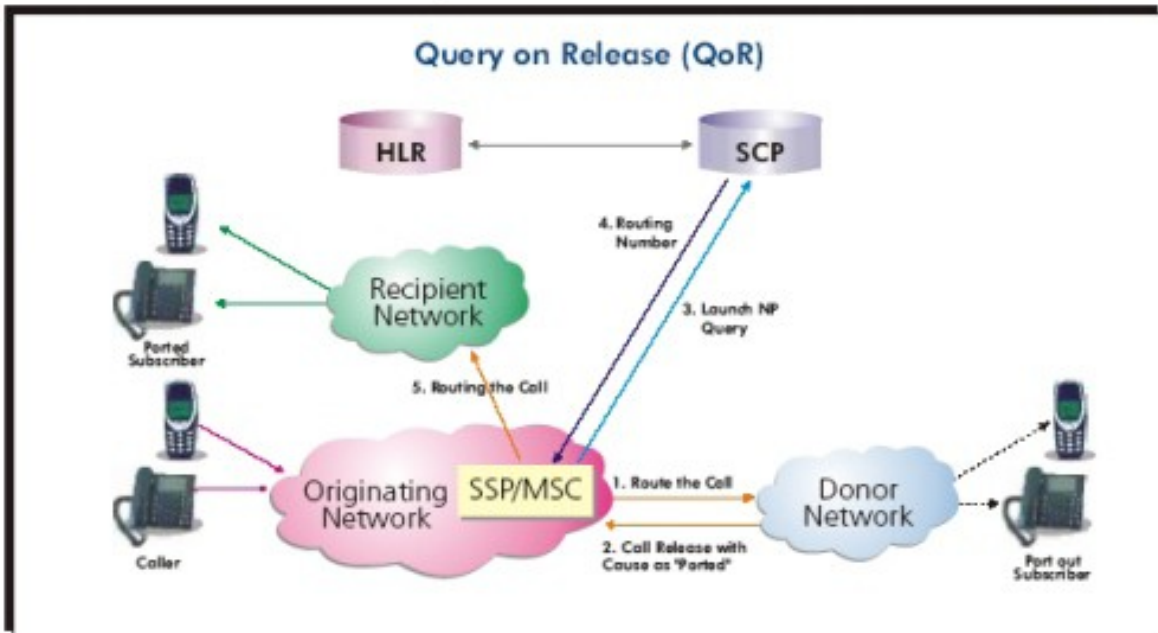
Query on Release (QoR)

HLR

SCP

4. Routing Number

3. Launch NP Query

Recipient Network

Ported Subscriber

5. Routing the Call

Originating Network

SSP/MSC

1. Route the Call

Donor Network

2. Call Release with Cause as "Ported"

Caller

Port out Subscriber